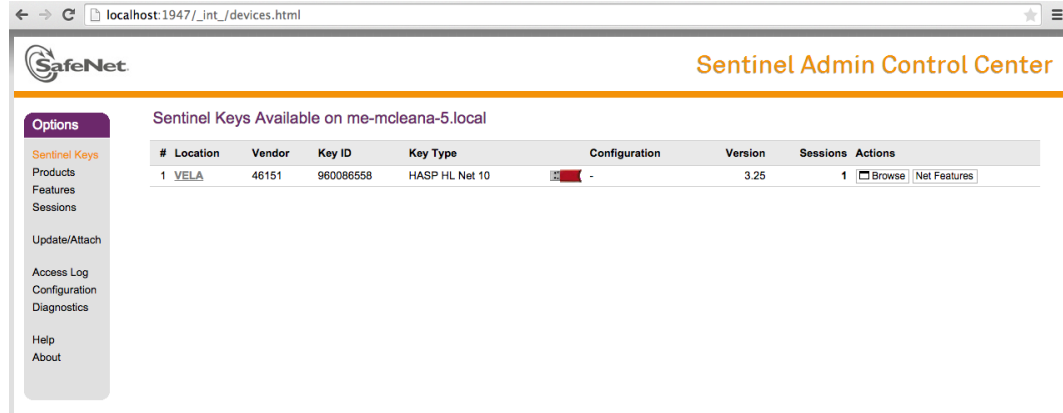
localhost:1947/_int_/devices.html

SafeNet

Sentinel Admin Control Center

Options

Sentinel Keys
Products
Features
Sessions

Update/Attach

Access Log
Configuration
Diagnostics

Help
About

Sentinel Keys Available on me-mcleana-5.local

| # | Location | Vendor | Key ID | Key Type | Configuration | Version | Sessions | Actions |
|---|---|---|---|---|---|---|---|---|
| 1 | VELA | 46151 | 960086558 | HASP HL Net 10 | - | 3.25 | 1 | Browse Net Features |